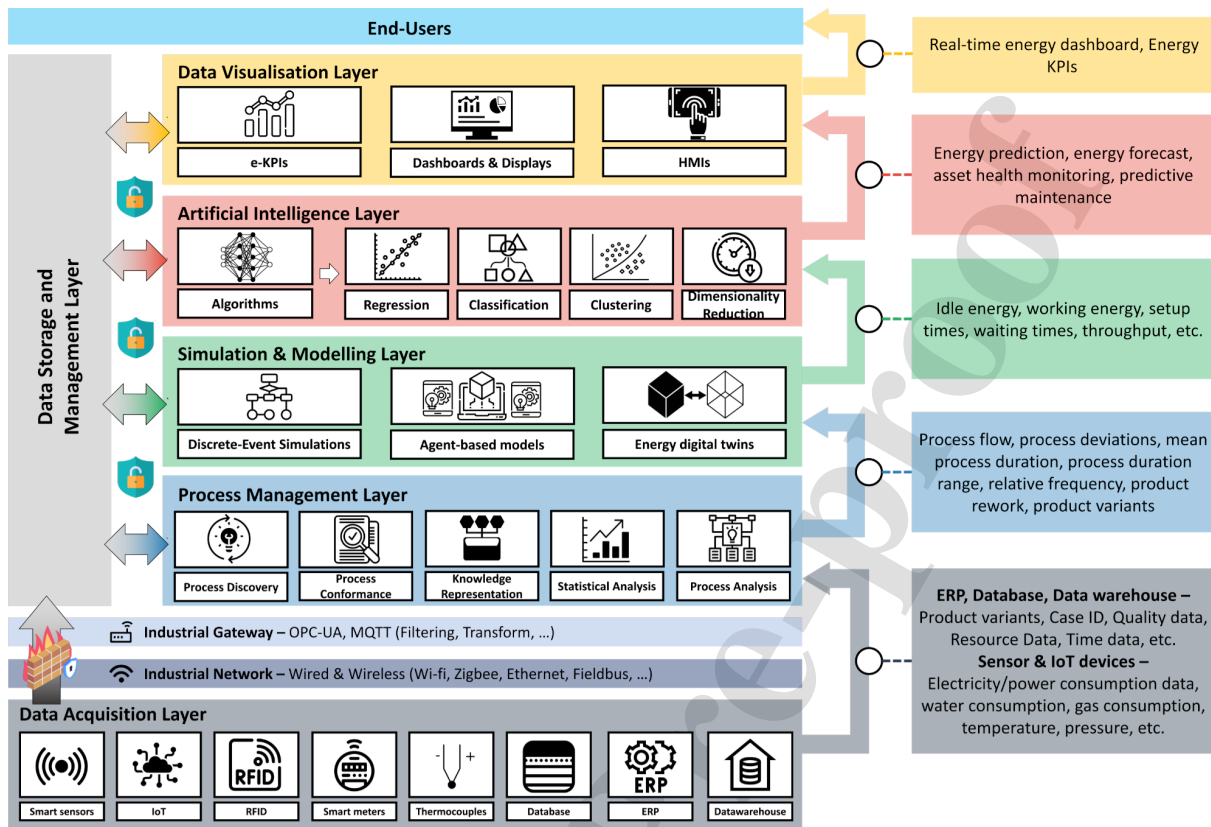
End-Users

Data Storage and Management Layer

Data Visualisation Layer

e-KPIs

Dashboards & Displays

HMIs

Artificial Intelligence Layer

Algorithms

Regression

Classification

Clustering

Dimensionality Reduction

Simulation & Modelling Layer

Discrete-Event Simulations

Agent-based models

Energy digital twins

Process Management Layer

Process Discovery

Process Conformance

Knowledge Representation

Statistical Analysis

Process Analysis

Industrial Gateway – OPC-UA, MQTT (Filtering, Transform, …)

Industrial Network – Wired & Wireless (Wi-fi, Zigbee, Ethernet, Fieldbus, …)

Data Acquisition Layer

Smart sensors

IoT

RFID

RFID

Smart meters

Thermocouples

Database

ERP

ERP

Datawarehouse

Real-time energy dashboard, Energy KPIs

Energy prediction, energy forecast, asset health monitoring, predictive maintenance

Idle energy, working energy, setup times, waiting times, throughput, etc.

Process flow, process deviations, mean process duration, process duration range, relative frequency, product rework, product variants

ERP, Database, Data warehouse – Product variants, Case ID, Quality data, Resource Data, Time data, etc.
Sensor & IoT devices – Electricity/power consumption data, water consumption, gas consumption, temperature, pressure, etc.

Journal Pre-proof